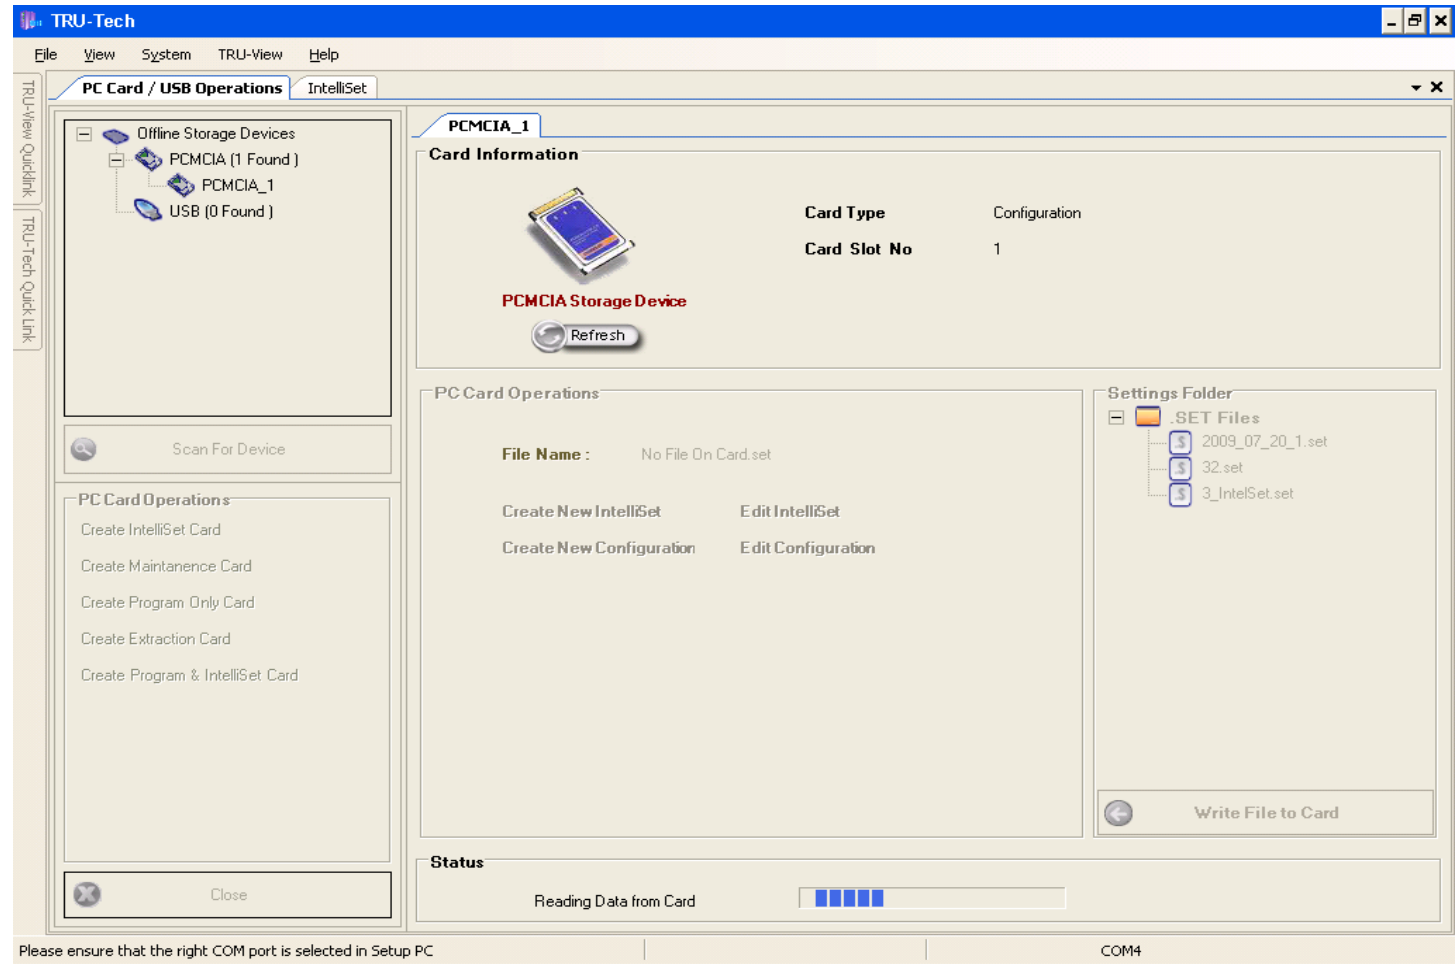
TRU-Tech

File View System TRU-View Help

TRU-View Quicklink
TRU-Tech Quick Link

PC Card / USB Operations
IntelliSet

Offline Storage Devices
PCMCIA (1 Found )
PCMCIA_1
USB (0 Found )

Scan For Device

PC Card Operations
Create IntelliSet Card
Create Maintanence Card
Create Program Only Card
Create Extraction Card
Create Program & IntelliSet Card

Close

PCMCIA_1

Card Information

Card Type Configuration
Card Slot No 1

PCMCIA Storage Device
Refresh

PC Card Operations

File Name : No File On Card.set

Create New IntelliSet
Edit IntelliSet
Create New Configuration
Edit Configuration

Settings Folder
.SET Files
2009_07_20_1.set
32.set
3_IntelSet.set

Write File to Card

Status
Reading Data from Card

Please ensure that the right COM port is selected in Setup PC
COM4